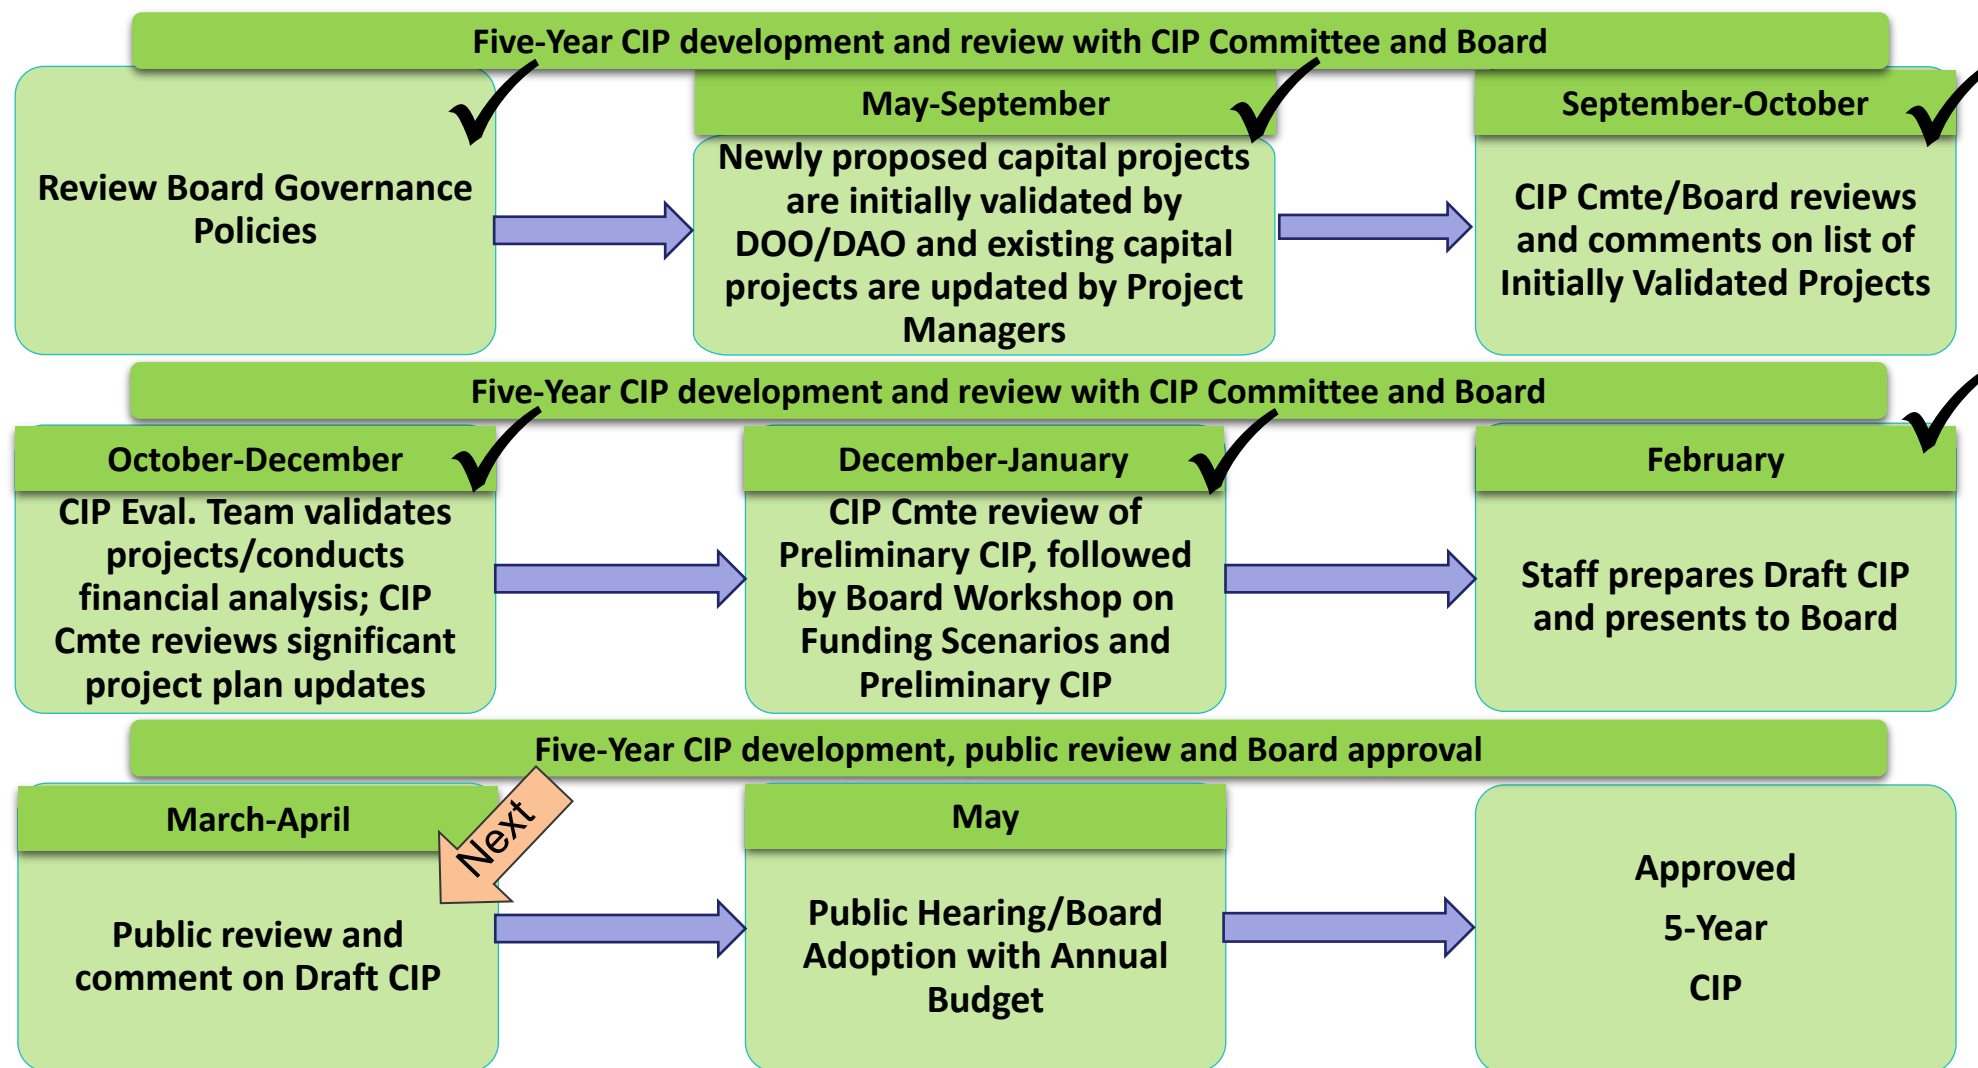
Five-Year CIP development and review with CIP Committee and Board

Review Board Governance Policies

May-September

Newly proposed capital projects are initially validated by DOO/DAO and existing capital projects are updated by Project Managers

September-October

CIP Cmte/Board reviews and comments on list of Initially Validated Projects

Five-Year CIP development and review with CIP Committee and Board

October-December

CIP Eval. Team validates projects/conducts financial analysis; CIP Cmte reviews significant project plan updates

December-January

CIP Cmte review of Preliminary CIP, followed by Board Workshop on Funding Scenarios and Preliminary CIP

February

Staff prepares Draft CIP and presents to Board

Five-Year CIP development, public review and Board approval

March-April

Next

Public review and comment on Draft CIP

May

Public Hearing/Board Adoption with Annual Budget

Approved

5-Year

CIP